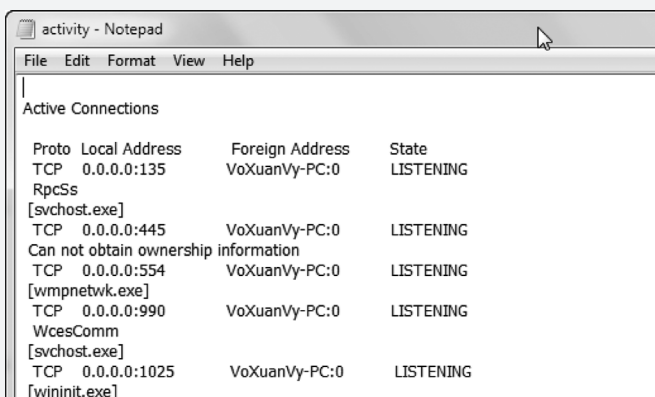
activity - Notepad

File Edit Format View Help

Active Connections

Proto Local Address Foreign Address State
TCP 0.0.0.0:135 VoXuanVy-PC:0 LISTENING
RpcSs
[svchost.exe]
TCP 0.0.0.0:445 VoXuanVy-PC:0 LISTENING
Can not obtain ownership information
TCP 0.0.0.0:554 VoXuanVy-PC:0 LISTENING
[wmpnetwk.exe]
TCP 0.0.0.0:990 VoXuanVy-PC:0 LISTENING
WcesComm
[svchost.exe]
TCP 0.0.0.0:1025 VoXuanVy-PC:0 LISTENING
[wininit.exe]